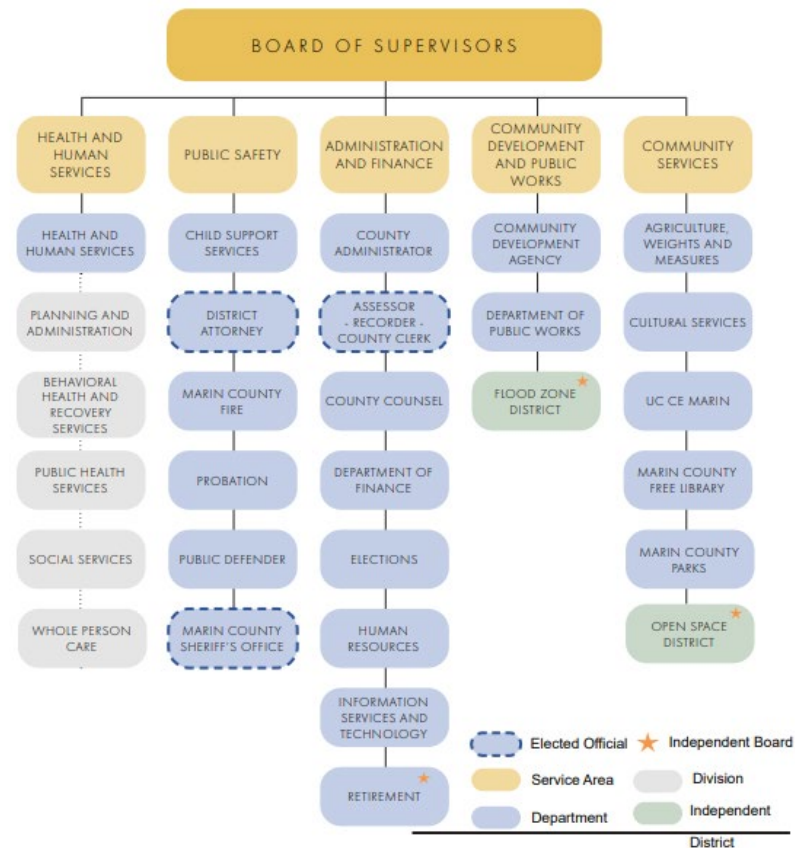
BOARD OF SUPERVISORS

HEALTH AND HUMAN SERVICES

HEALTH AND HUMAN SERVICES

PLANNING AND ADMINISTRATION

BEHAVIORAL HEALTH AND RECOVERY SERVICES

PUBLIC HEALTH SERVICES

SOCIAL SERVICES

WHOLE PERSON CARE

PUBLIC SAFETY

CHILD SUPPORT SERVICES

DISTRICT ATTORNEY

MARIN COUNTY FIRE

PROBATION

PUBLIC DEFENDER

MARIN COUNTY SHERIFF'S OFFICE

ADMINISTRATION AND FINANCE

COUNTY ADMINISTRATOR

ASSESSOR - RECORDER - COUNTY CLERK

COUNTY COUNSEL

DEPARTMENT OF FINANCE

ELECTIONS

HUMAN RESOURCES

INFORMATION SERVICES AND TECHNOLOGY

RETIREMENT

COMMUNITY DEVELOPMENT AND PUBLIC WORKS

COMMUNITY DEVELOPMENT AGENCY

DEPARTMENT OF PUBLIC WORKS

FLOOD ZONE DISTRICT

COMMUNITY SERVICES

AGRICULTURE, WEIGHTS AND MEASURES

CULTURAL SERVICES

UC CE MARIN

MARIN COUNTY FREE LIBRARY

MARIN COUNTY PARKS

OPEN SPACE DISTRICT

Elected Official
Independent Board
Service Area
Division
Department
Independent District